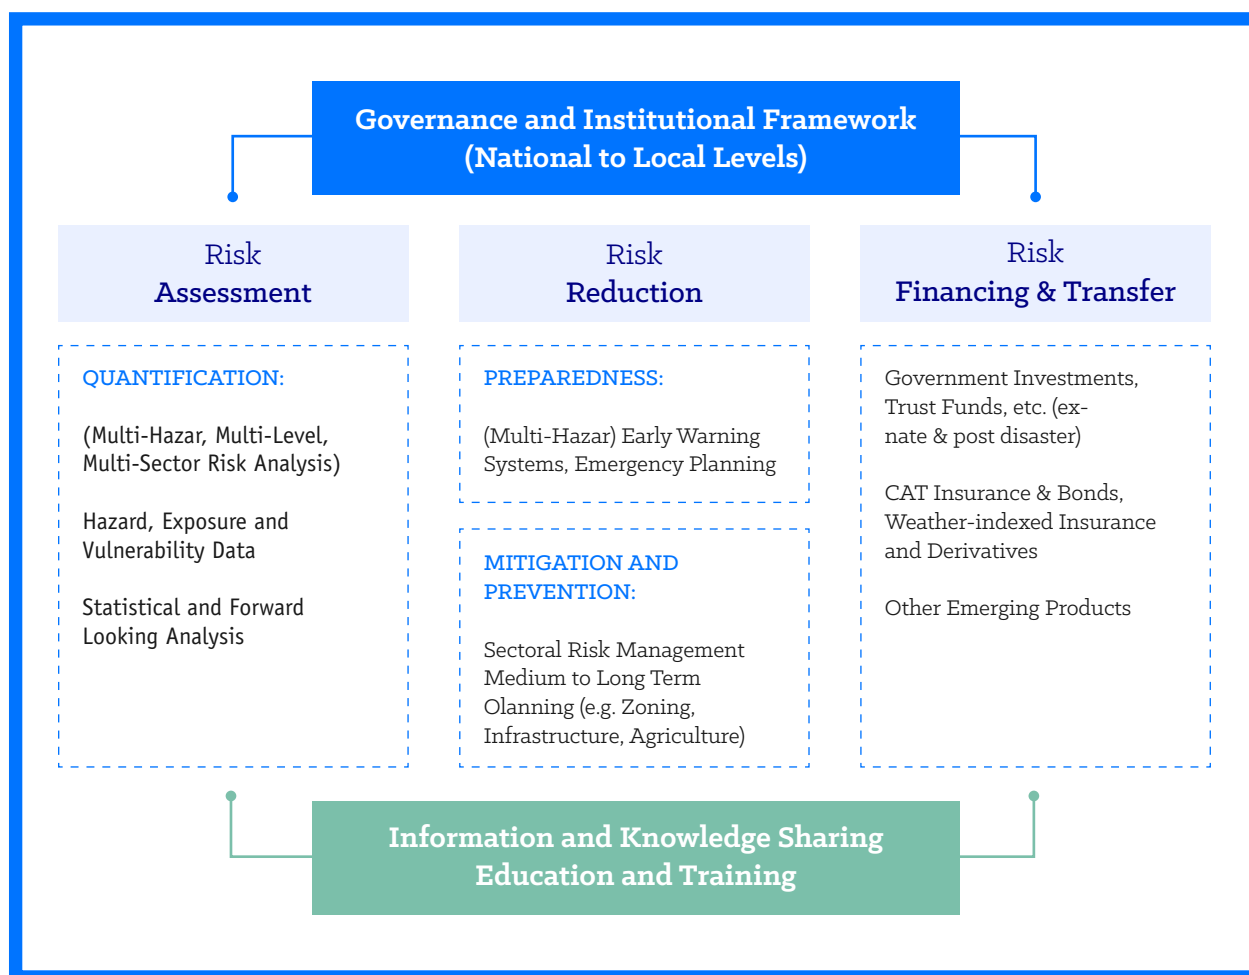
Governance and Institutional Framework
(National to Local Levels)

Risk
Assessment

Risk
Reduction

Risk
Financing & Transfer

QUANTIFICATION:

(Multi-Hazar, Multi-Level, Multi-Sector Risk Analysis)

Hazard, Exposure and Vulnerability Data

Statistical and Forward Looking Analysis

PREPAREDNESS:

(Multi-Hazar) Early Warning Systems, Emergency Planning

MITIGATION AND PREVENTION:

Sectoral Risk Management Medium to Long Term Olanning (e.g. Zoning, Infrastructure, Agriculture)

Government Investments, Trust Funds, etc. (exnate & post disaster)

CAT Insurance & Bonds, Weather-indexed Insurance and Derivatives

Other Emerging Products

Information and Knowledge Sharing
Education and Training